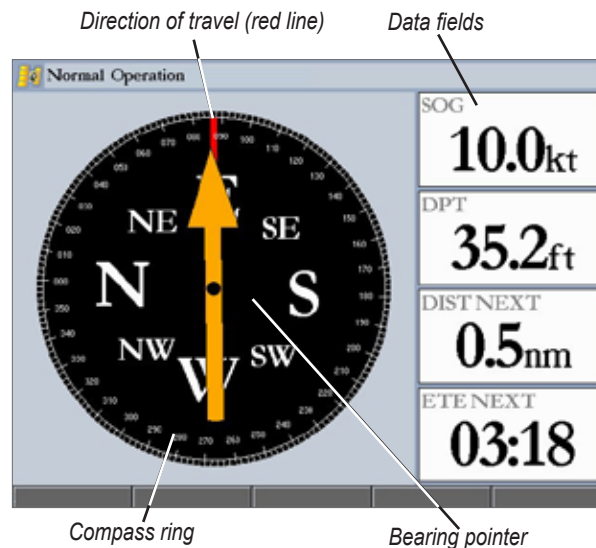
Direction of travel (red line)

Data fields

Normal Operation

NE
SE
N
S
NW
SW
W
E

090
100
110
120
130
140
150
160
170
180
190
200
210
220
230
240
250
260
270
280
290
300
310
320
330
340
350
000
010
020
030
040
050
060
070
080

SOG
10.0kt

DPT
35.2ft

DIST NEXT
0.5nm

ETE NEXT
03:18

Compass ring

Bearing pointer